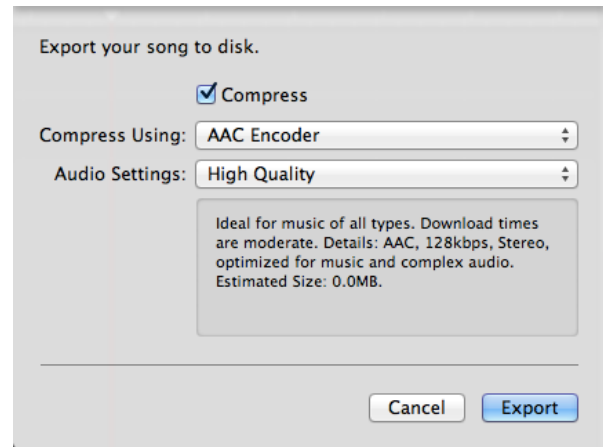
Export your song to disk.

Compress

Compress Using: AAC Encoder

Audio Settings: High Quality

Ideal for music of all types. Download times are moderate. Details: AAC, 128kbps, Stereo, optimized for music and complex audio. Estimated Size: 0.0MB.

Cancel Export